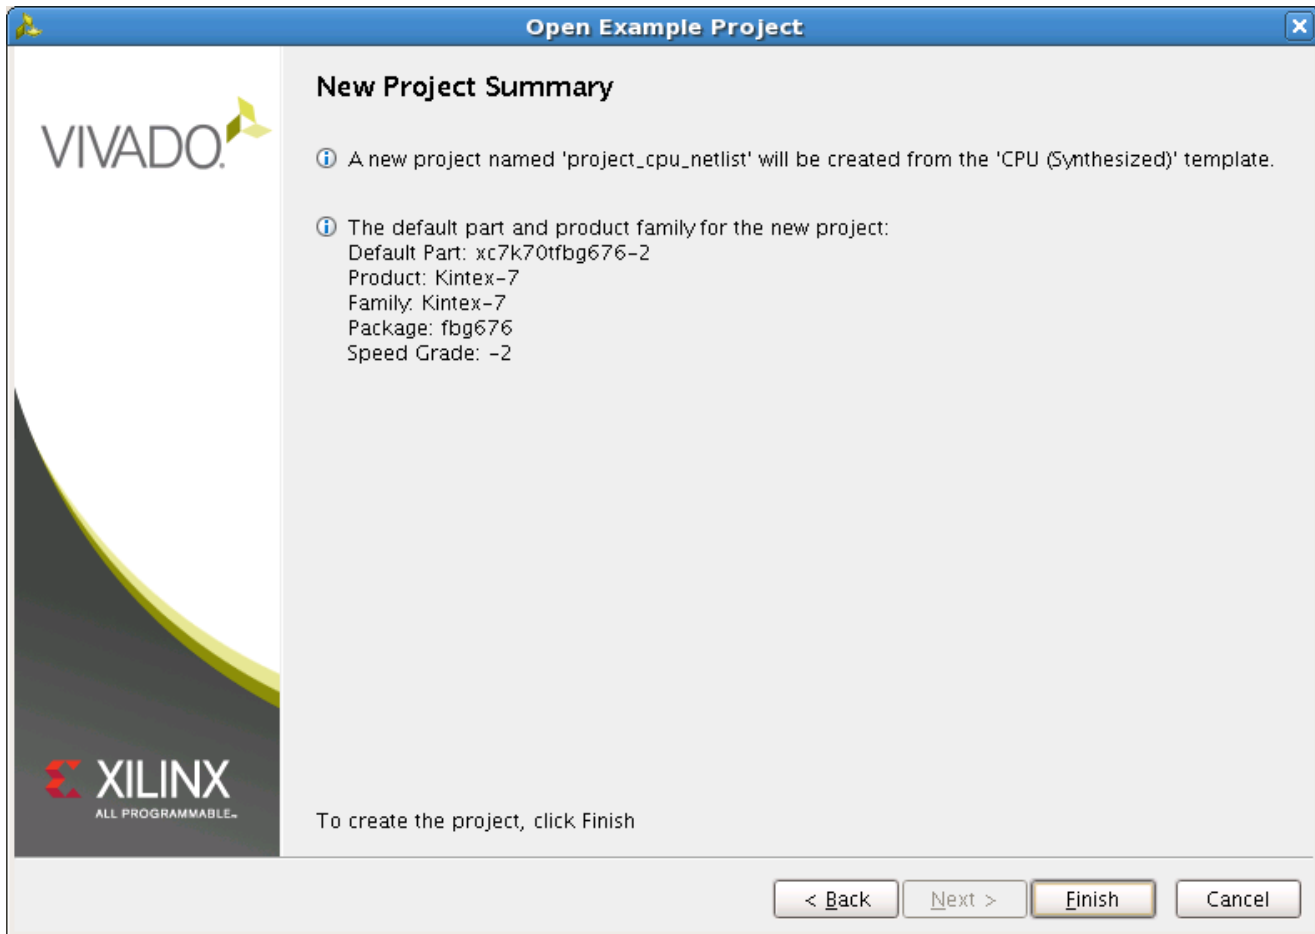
Open Example Project

VIVADO

XILINX
ALL PROGRAMMABLE.

New Project Summary

A new project named 'project_cpu_netlist' will be created from the 'CPU (Synthesized)' template.

The default part and product family for the new project:
Default Part: xc7k70tfbg676-2
Product: Kintex-7
Family: Kintex-7
Package: fbg676
Speed Grade: -2

To create the project, click Finish

< Back  Next >  Finish  Cancel